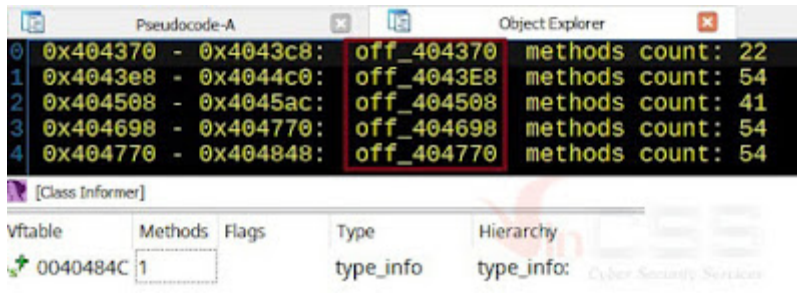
Pseudocode-A
Object Explorer

0 0x404370 - 0x4043c8: off_404370 methods count: 22
1 0x4043e8 - 0x4044c0: off_4043E8 methods count: 54
2 0x404508 - 0x4045ac: off_404508 methods count: 41
3 0x404698 - 0x404770: off_404698 methods count: 54
4 0x404770 - 0x404848: off_404770 methods count: 54

[Class Informer]

| Vftable | Methods | Flags | Type | Hierarchy |
|---|---|---|---|---|
| 0040484C | 1 | | type_info | type_info: |

nCSS
Cyber Security Services